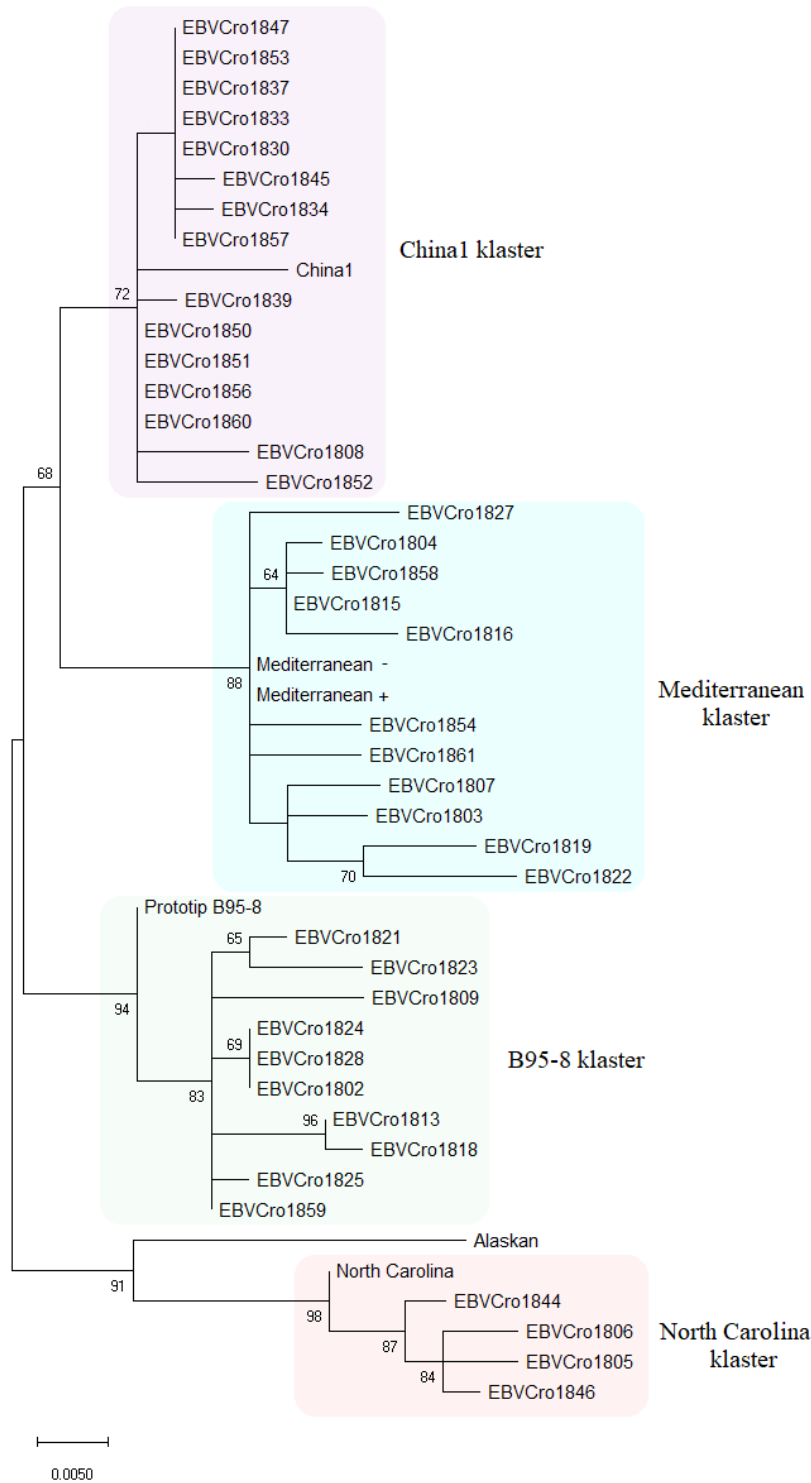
EBVCro1847
EBVCro1853
EBVCro1837
EBVCro1833
EBVCro1830
EBVCro1845
EBVCro1834
EBVCro1857
China1
72
EBVCro1839
EBVCro1850
EBVCro1851
EBVCro1856
EBVCro1860
EBVCro1808
EBVCro1852

China1 klaster

68

EBVCro1827
EBVCro1804
64
EBVCro1858
EBVCro1815
EBVCro1816
Mediterranean -
88
Mediterranean +
EBVCro1854
EBVCro1861
EBVCro1807
EBVCro1803
EBVCro1819
70
EBVCro1822

Mediterranean klaster

Prototip B95-8
65
EBVCro1821
EBVCro1823
94
EBVCro1809
EBVCro1824
69
EBVCro1828
EBVCro1802
83
96
EBVCro1813
EBVCro1818
EBVCro1825
EBVCro1859

B95-8 klaster

Alaskan
91
North Carolina
98
EBVCro1844
87
EBVCro1806
EBVCro1805
84
EBVCro1846

North Carolina klaster

0.0050